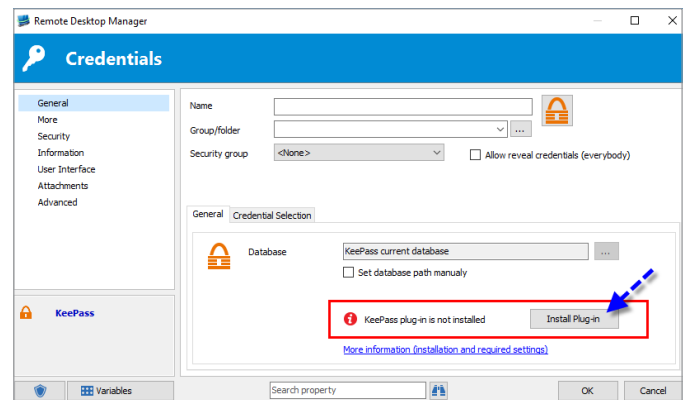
Remote Desktop Manager

Credentials

General
More
Security
Information
User Interface
Attachments
Advanced

KeePass

Name
Group/folder
...
Security group
<None>
Allow reveal credentials (everybody)

General
Credential Selection

Database
KeePass current database
...
Set database path manualy

KeePass plug-in is not installed
Install Plug-in

More information (installation and required settings)

Variables
Search property
OK
Cancel